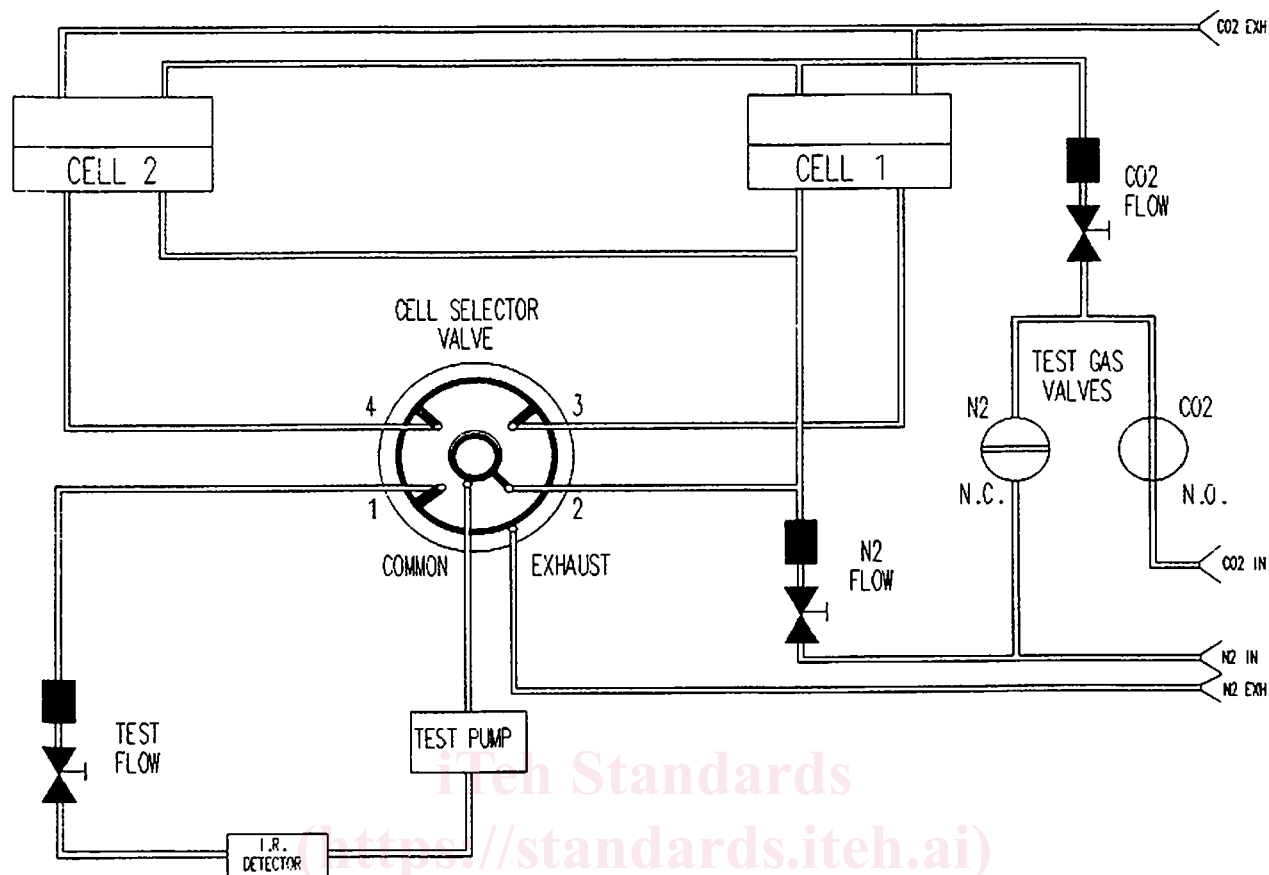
CO2 EXH

CELL 2

CELL 1

CO2 FLOW

CELL SELECTOR VALVE

TEST GAS VALVES

4

3

N2

CO2

1

2

N.C.

N.O.

COMMON

EXHAUST

N2 FLOW

CO2 IN

N2 IN

N2 EXH

TEST FLOW

TEST PUMP

iTeh Standards

(https://standards.iteh.ai)

I.R. DETECTOR